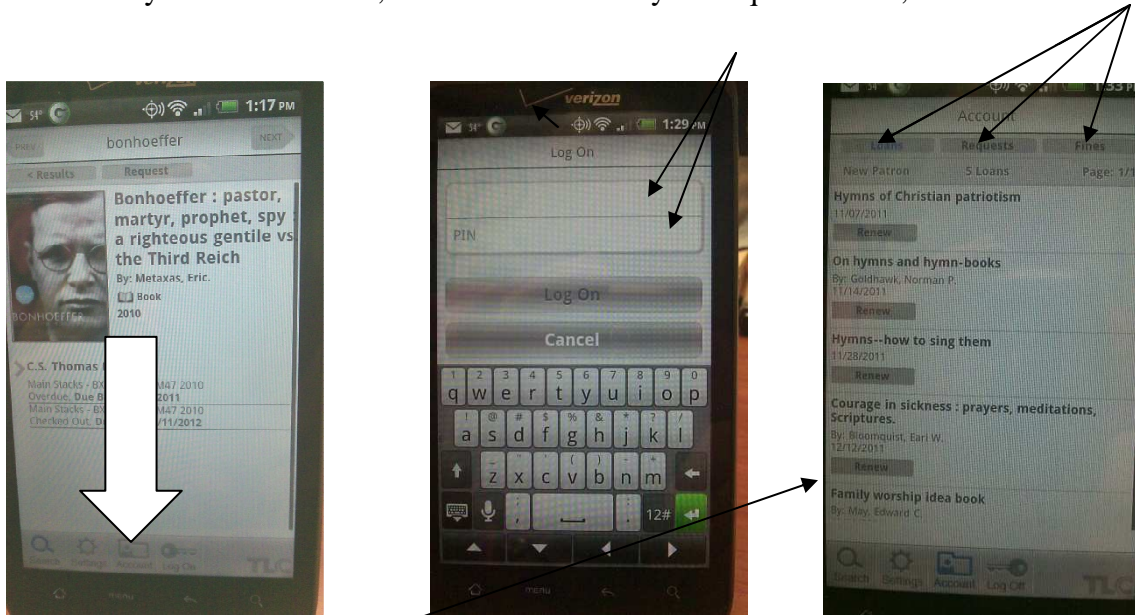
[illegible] your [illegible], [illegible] your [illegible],

verizon 1:17 PM
PREV bonhoeffer NEXT
< Results Request
Bonhoeffer : pastor, martyr, prophet, spy : a righteous gentile vs the Third Reich
By: Metaxas, Eric.
Book
2010
BONHOEFFER
C.S. Thomas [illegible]
Main Stacks - BX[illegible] M47 2010
Overdue, Due B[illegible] 2011
Main Stacks - BX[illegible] M47 2010
Checked Out, D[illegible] /11/2012
Search Settings Account Log On TLC

verizon 1:29 PM
Log On
PIN
Log On
Cancel
q w e r t y u i o p
a s d f g h j k l
z x c v b n m
12#
menu

1:33 PM
Account
Loans Requests Fines
New Patron 5 Loans Page: 1/1
Hymns of Christian patriotism
11/07/2011
Renew
On hymns and hymn-books
By: Goldhawk, Norman P.
11/14/2011
Renew
Hymns--how to sing them
11/28/2011
Renew
Courage in sickness : prayers, meditations, Scriptures.
By: Bloomquist, Earl W.
12/12/2011
Renew
Family worship idea book
By: May, Edward C.
Search Settings Account Log Off TLC